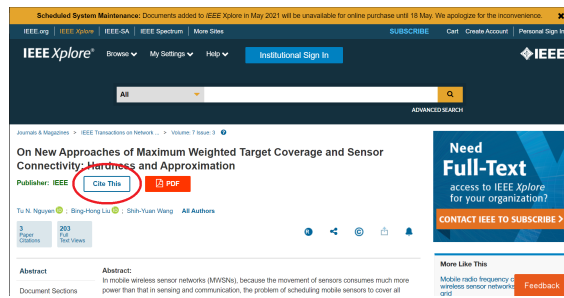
Scheduled System Maintenance: Documents added to IEEE Xplore in May 2021 will be unavailable for online purchase until 18 May. We apologize for the inconvenience.

IEEE.org | IEEE Xplore | IEEE-SA | IEEE Spectrum | More Sites

SUBSCRIBE Cart Create Account Personal Sign In

IEEE Xplore® Browse My Settings Help Institutional Sign In

IEEE

All

ADVANCED SEARCH

Journals & Magazines > IEEE Transactions on Network ... > Volume: 7 Issue: 3

On New Approaches of Maximum Weighted Target Coverage and Sensor Connectivity: Hardness and Approximation

Publisher: IEEE Cite This PDF

Tu N. Nguyen ; Bing-Hong Liu ; Shih-Yuan Wang All Authors

3 Paper Citations

203 Full Text Views

Need Full-Text access to IEEE Xplore for your organization?

CONTACT IEEE TO SUBSCRIBE >

Abstract

Document Sections

Abstract:

In mobile wireless sensor networks (MWSNs), because the movement of sensors consumes much more power than that in sensing and communication, the problem of scheduling mobile sensors to cover all

More Like This

Mobile radio frequency c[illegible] wireless sensor network grid

Feedback